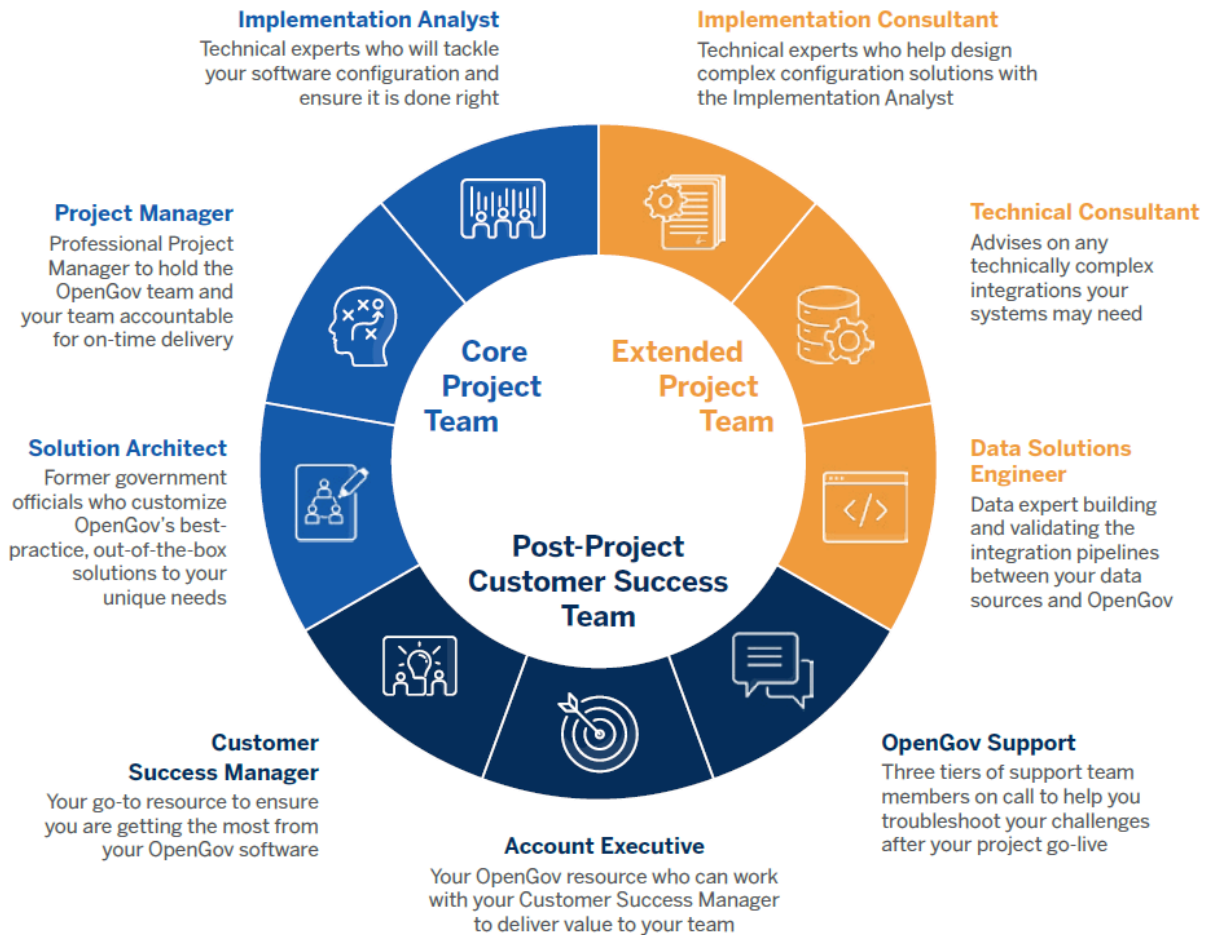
Implementation Analyst
Technical experts who will tackle your software configuration and ensure it is done right

Implementation Consultant
Technical experts who help design complex configuration solutions with the Implementation Analyst

Project Manager
Professional Project Manager to hold the OpenGov team and your team accountable for on-time delivery

Technical Consultant
Advises on any technically complex integrations your systems may need

Core Project Team

Extended Project Team

Solution Architect
Former government officials who customize OpenGov's best-practice, out-of-the-box solutions to your unique needs

Data Solutions Engineer
Data expert building and validating the integration pipelines between your data sources and OpenGov

Post-Project Customer Success Team

Customer Success Manager
Your go-to resource to ensure you are getting the most from your OpenGov software

OpenGov Support
Three tiers of support team members on call to help you troubleshoot your challenges after your project go-live

Account Executive
Your OpenGov resource who can work with your Customer Success Manager to deliver value to your team